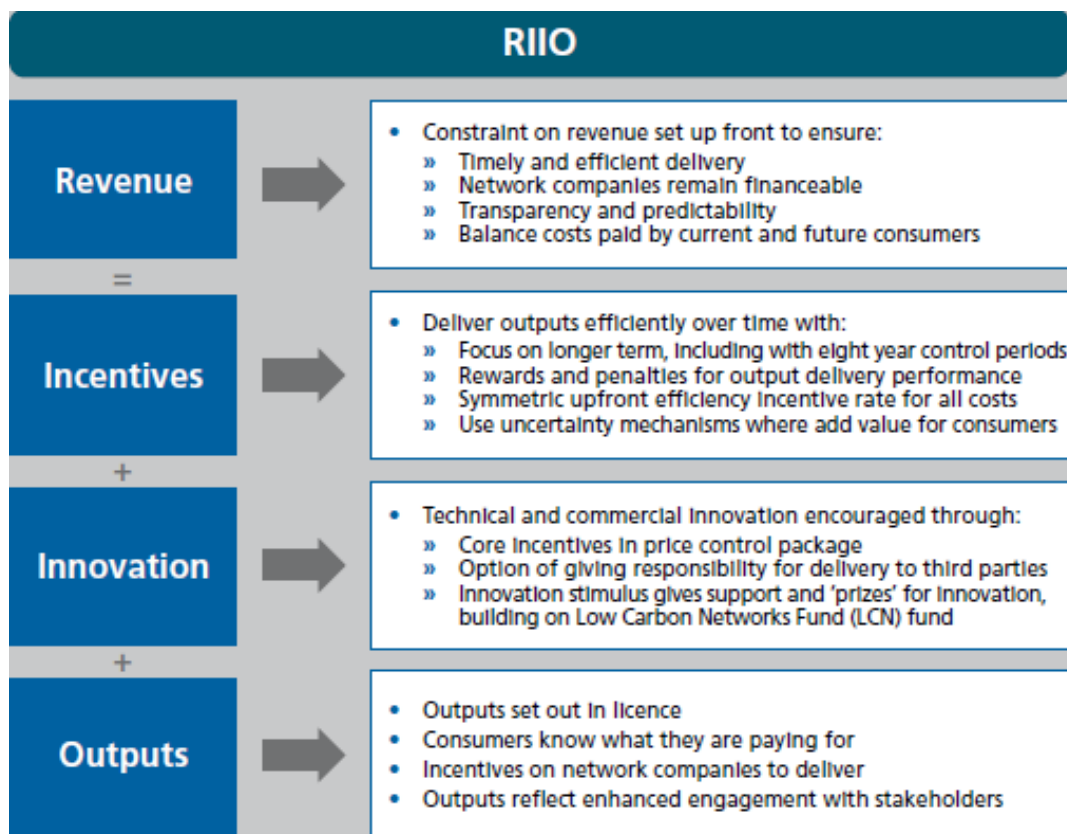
RIIO

Revenue

- Constraint on revenue set up front to ensure:
  » Timely and efficient delivery
  » Network companies remain financeable
  » Transparency and predictability
  » Balance costs paid by current and future consumers

=

Incentives

- Deliver outputs efficiently over time with:
  » Focus on longer term, including with eight year control periods
  » Rewards and penalties for output delivery performance
  » Symmetric upfront efficiency incentive rate for all costs
  » Use uncertainty mechanisms where add value for consumers

+

Innovation

- Technical and commercial innovation encouraged through:
  » Core incentives in price control package
  » Option of giving responsibility for delivery to third parties
  » Innovation stimulus gives support and 'prizes' for innovation, building on Low Carbon Networks Fund (LCN) fund

+

Outputs

- Outputs set out in licence
- Consumers know what they are paying for
- Incentives on network companies to deliver
- Outputs reflect enhanced engagement with stakeholders